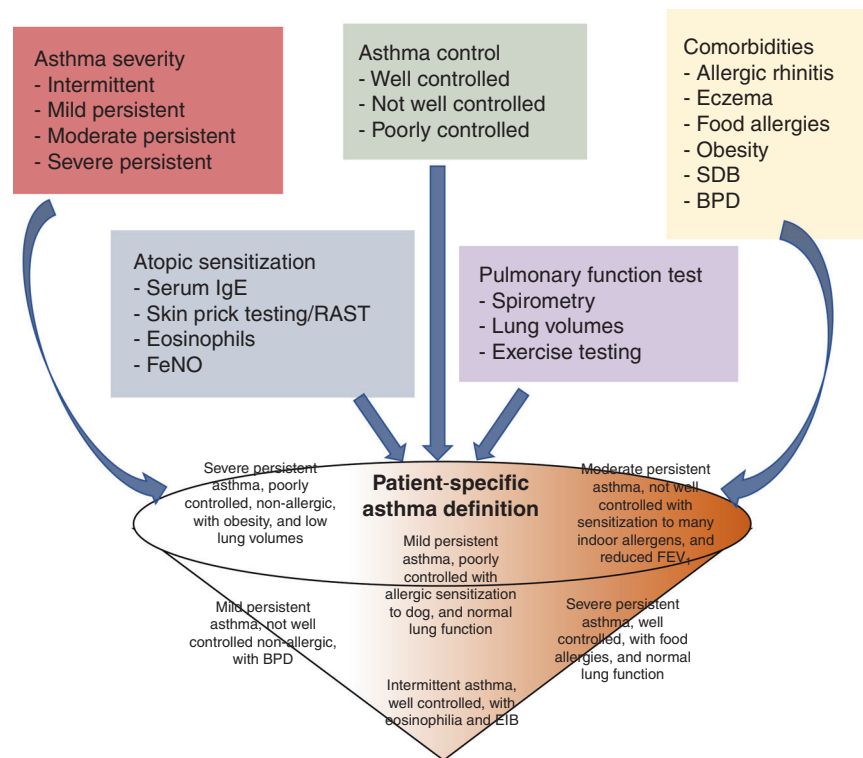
Asthma severity
- Intermittent
- Mild persistent
- Moderate persistent
- Severe persistent

Asthma control
- Well controlled
- Not well controlled
- Poorly controlled

Comorbidities
- Allergic rhinitis
- Eczema
- Food allergies
- Obesity
- SDB
- BPD

Atopic sensitization
- Serum IgE
- Skin prick testing/RAST
- Eosinophils
- FeNO

Pulmonary function test
- Spirometry
- Lung volumes
- Exercise testing

Severe persistent asthma, poorly controlled, non-allergic, with obesity, and low lung volumes

Patient-specific asthma definition

Moderate persistent asthma, not well controlled with sensitization to many indoor allergens, and reduced $FEV_1$

Mild persistent asthma, poorly controlled with allergic sensitization to dog, and normal lung function

Mild persistent asthma, not well controlled non-allergic, with BPD

Severe persistent asthma, well controlled, with food allergies, and normal lung function

Intermittent asthma, well controlled, with eosinophilia and EIB